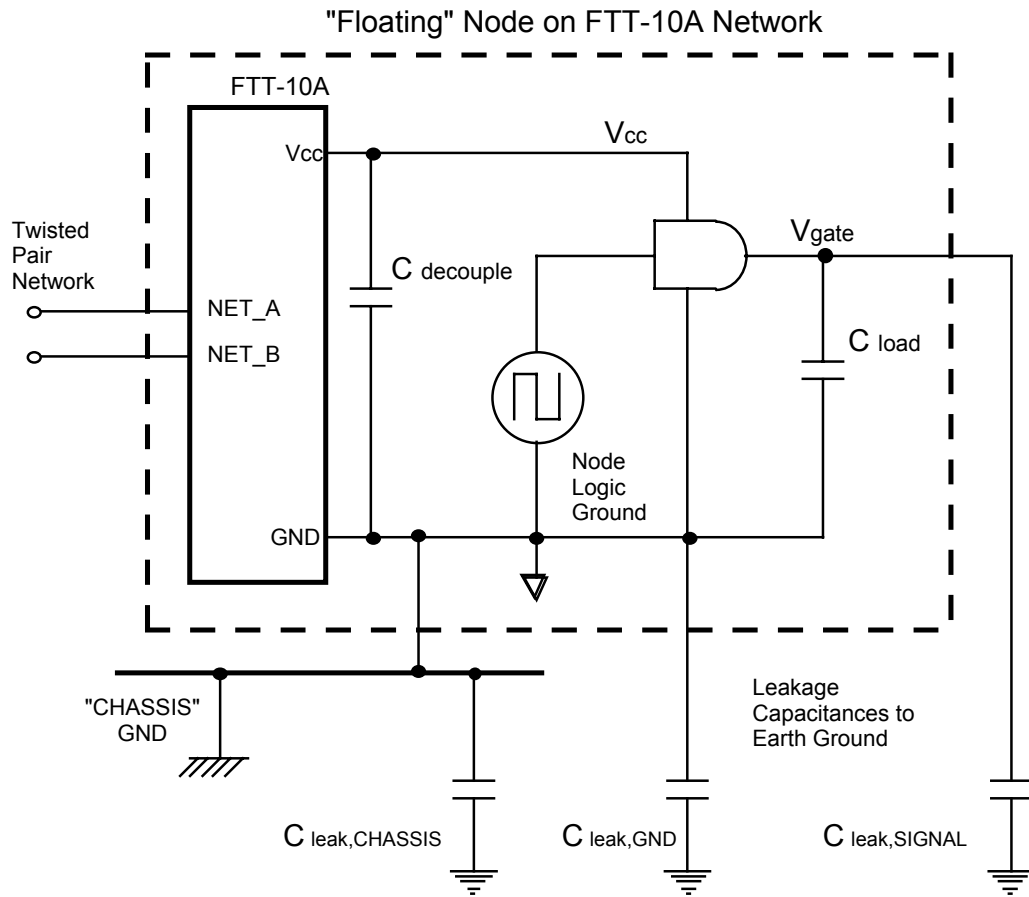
"Floating" Node on FTT-10A Network

FTT-10A

Vcc

Vcc

Twisted Pair Network

NET_A

NET_B

C decouple

Vgate

C load

Node Logic Ground

GND

"CHASSIS" GND

Leakage Capacitances to Earth Ground

C leak,CHASSIS

C leak,GND

C leak,SIGNAL